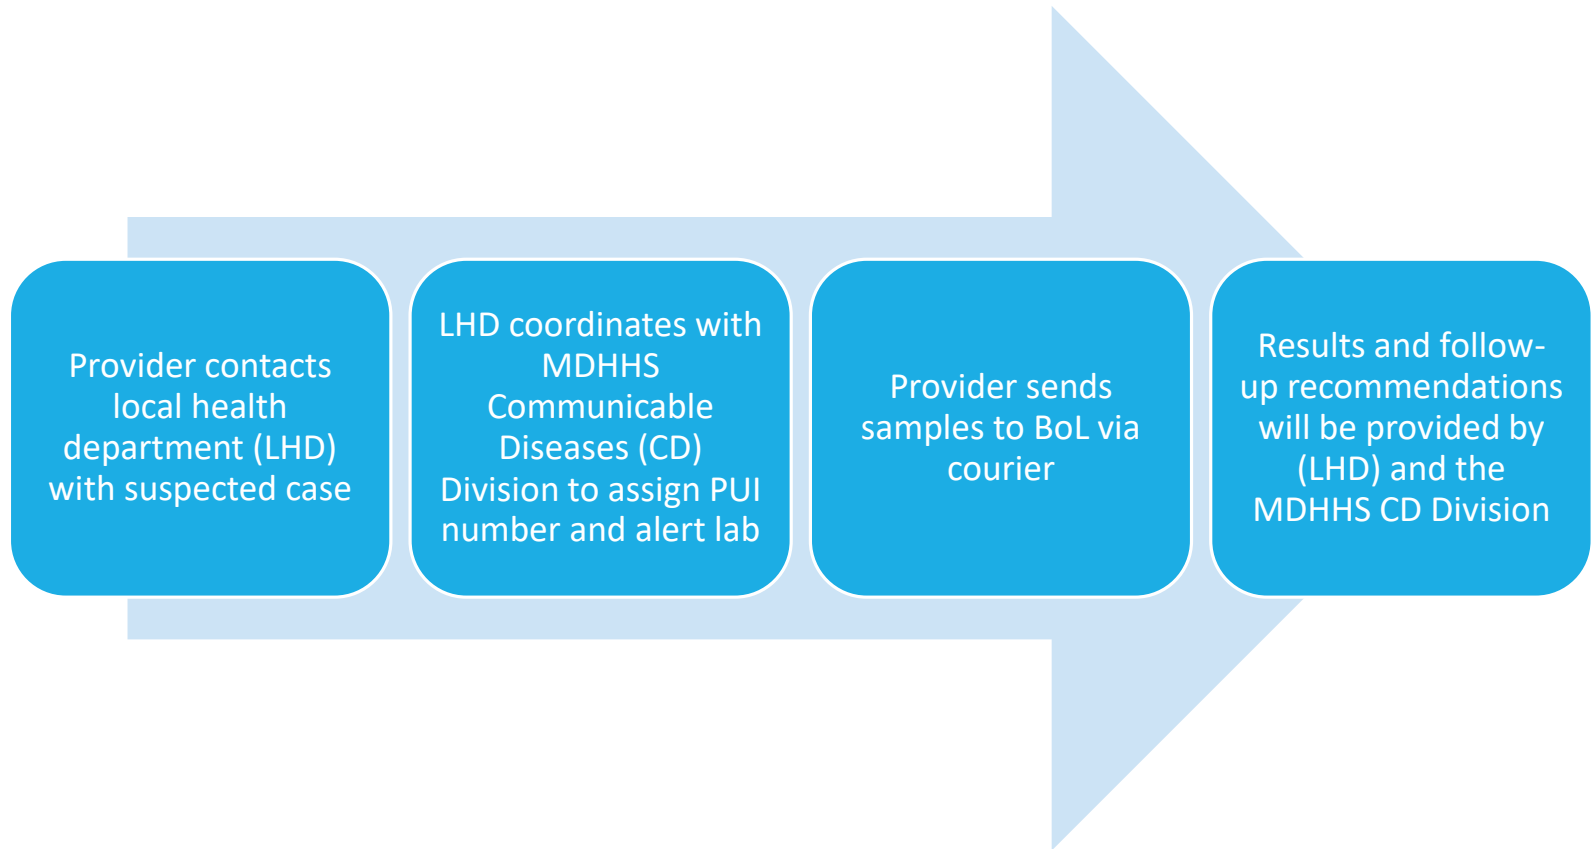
Provider contacts local health department (LHD) with suspected case

LHD coordinates with MDHHS Communicable Diseases (CD) Division to assign PUI number and alert lab

Provider sends samples to BoL via courier

Results and follow-up recommendations will be provided by (LHD) and the MDHHS CD Division